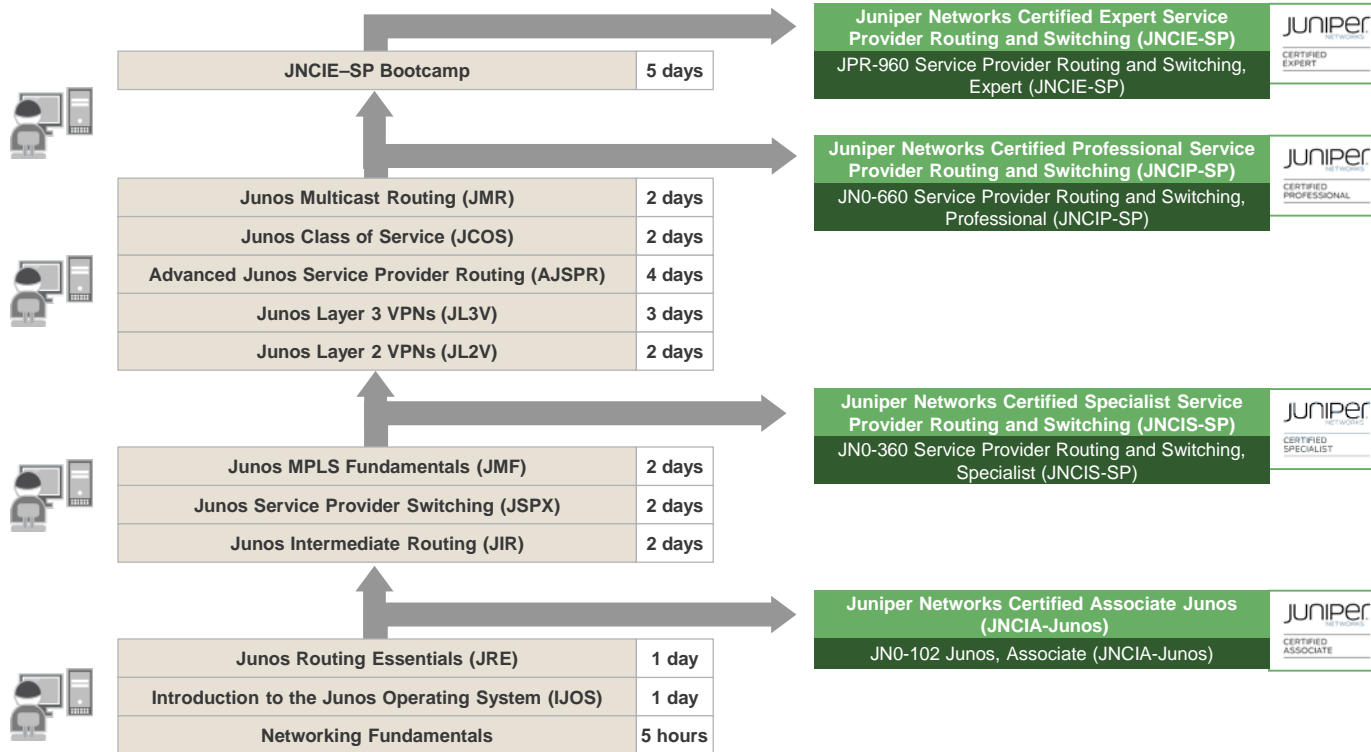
| JNCIE–SP Bootcamp | 5 days |
|---|---|

Juniper Networks Certified Expert Service Provider Routing and Switching (JNCIE-SP)
JPR-960 Service Provider Routing and Switching, Expert (JNCIE-SP)

JUNIPer NETWORKS CERTIFIED EXPERT

Juniper Networks Certified Professional Service Provider Routing and Switching (JNCIP-SP)
JN0-660 Service Provider Routing and Switching, Professional (JNCIP-SP)

JUNIPer NETWORKS CERTIFIED PROFESSIONAL

| Junos Multicast Routing (JMR) | 2 days |
|---|---|
| Junos Class of Service (JCOS) | 2 days |
| Advanced Junos Service Provider Routing (AJSPR) | 4 days |
| Junos Layer 3 VPNs (JL3V) | 3 days |
| Junos Layer 2 VPNs (JL2V) | 2 days |

Juniper Networks Certified Specialist Service Provider Routing and Switching (JNCIS-SP)
JN0-360 Service Provider Routing and Switching, Specialist (JNCIS-SP)

JUNIPer NETWORKS CERTIFIED SPECIALIST

| Junos MPLS Fundamentals (JMF) | 2 days |
|---|---|
| Junos Service Provider Switching (JSPX) | 2 days |
| Junos Intermediate Routing (JIR) | 2 days |

Juniper Networks Certified Associate Junos (JNCIA-Junos)
JN0-102 Junos, Associate (JNCIA-Junos)

JUNIPer NETWORKS CERTIFIED ASSOCIATE

| Junos Routing Essentials (JRE) | 1 day |
|---|---|
| Introduction to the Junos Operating System (IJOS) | 1 day |
| Networking Fundamentals | 5 hours |